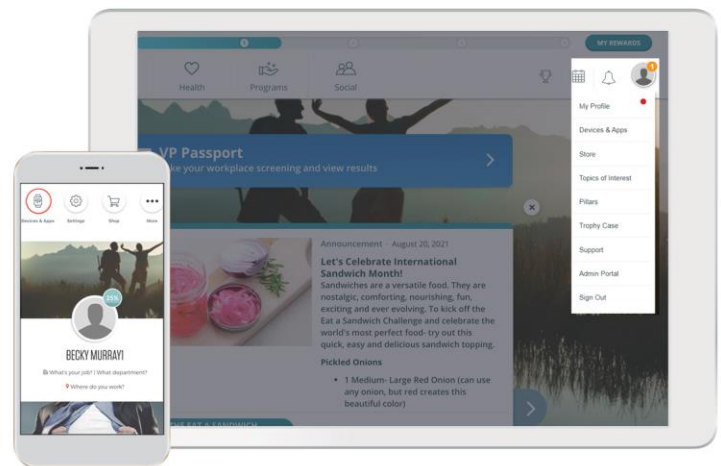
MY REWARDS

Health

Programs

Social

1

My Profile

Devices & Apps

Store

Topics of Interest

Pillars

Trophy Case

Support

Admin Portal

Sign Out

VP Passport

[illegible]ke your workplace screening and view results

Announcement · August 20, 2021

Let's Celebrate International Sandwich Month!

Sandwiches are a versatile food. They are nostalgic, comforting, nourishing, fun, exciting and ever evolving. To kick off the Eat a Sandwich Challenge and celebrate the world's most perfect food- try out this quick, easy and delicious sandwich topping.

Pickled Onions

• 1 Medium- Large Red Onion (can use any onion, but red creates this beautiful color)

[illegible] EAT A SANDWICH

Devices & Apps

Settings

Shop

More

25%

BECKY MURRAY!

What's your job? | What department?

Where do you work?